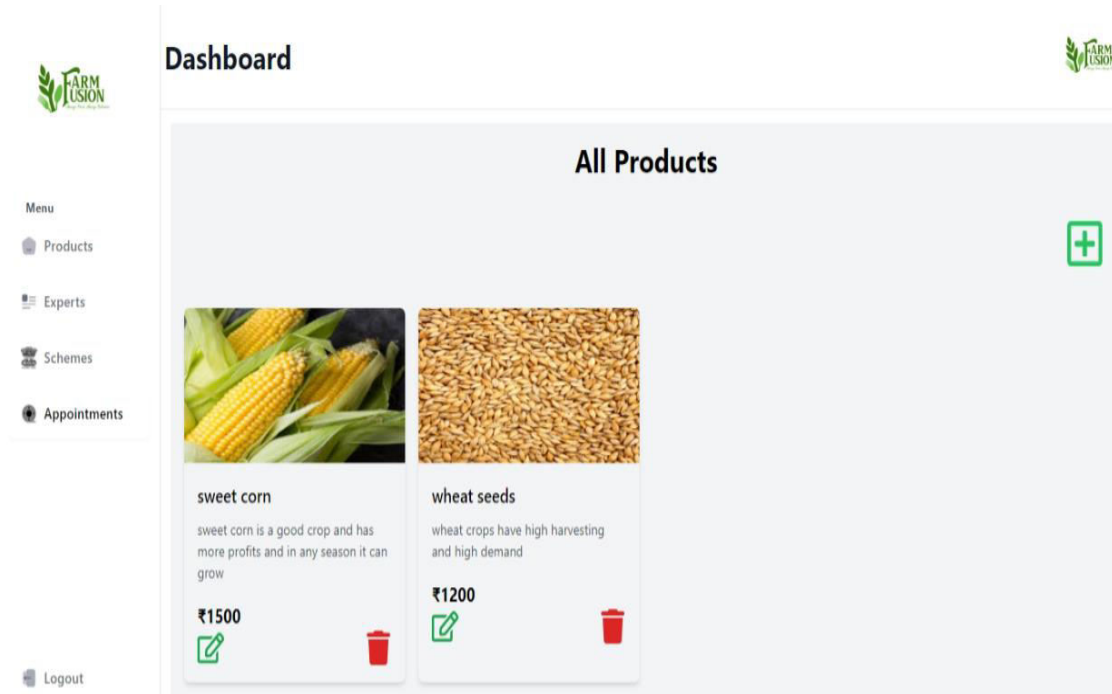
FARM FUSION

Dashboard

FARM

All Products

Menu

Products

Experts

Schemes

Appointments

sweet corn

sweet corn is a good crop and has more profits and in any season it can grow

₹1500

wheat seeds

wheat crops have high harvesting and high demand

₹1200

Logout